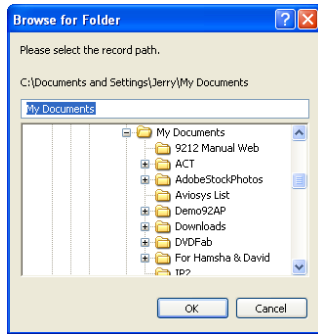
Browse for Folder

Please select the record path.

C:\Documents and Settings\Jerry\My Documents

My Documents

My Documents
9212 Manual Web
ACT
AdobeStockPhotos
Aviosys List
Demo92AP
Downloads
DVDFab
For Hamsha & David
IP2

OK
Cancel